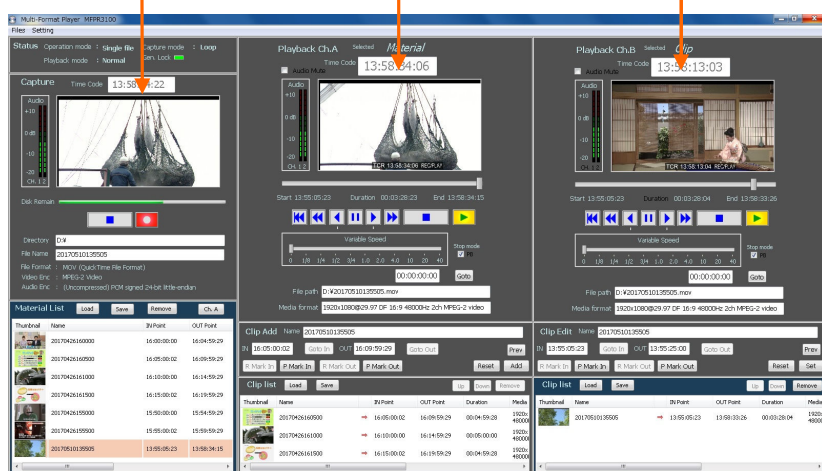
Multi-Format Player MFPR3100
Files Setting

Status Operation mode : Single file Capture mode : Loop
Playback mode : Normal Gen. Lock

Capture Time Code 13:58:34:22
Audio
+10
0 dB
-10
-20
CH 1 2
Disk Remain

Directory D:¥
File Name 20170510135505
File Format : MOV (QuickTime File Format)
Video Enc : MPEG-2 Video
Audio Enc : (Uncompressed) PCM signed 24-bit little-endian

Material List Load Save Remove Ch. A

| Thumbnail | Name | IN Point | OUT Point |
|---|---|---|---|
| | 20170426160000 | 16:00:00:00 | 16:04:59:29 |
| | 20170426160500 | 16:05:00:00 | 16:09:59:29 |
| | 20170426161000 | 16:10:00:00 | 16:14:59:29 |
| | 20170426161500 | 16:15:00:02 | 16:19:59:29 |
| | 20170426155000 | 15:50:00:00 | 15:54:59:29 |
| | 20170426155500 | 15:55:00:02 | 15:59:59:29 |
| | 20170510135505 | 13:55:05:23 | 13:58:34:15 |

Playback Ch.A Selected Material
Time Code 13:58:34:06
Audio Mute
Audio
+10
0 dB
-10
-20
CH 1 2
TCR 13:58:34:06 REC/PLAY
Start 13:55:05:23 Duration 00:03:28:23 End 13:58:34:15
Variable Speed
0 1/8 1/4 1/2 3/4 1.0 2.0 4.0 10 20 40
Stop mode FB
00:00:00:00 Goto
File path D:¥20170510135505.mov
Media format 1920x1080@29.97 DF 16:9 48000Hz 2ch MPEG-2 video

Clip Add Name 20170510135505
IN 16:05:00:02 Goto In OUT 16:09:59:29 Goto Out Prev
R Mark In P Mark In R Mark Out P Mark Out Reset Add

Clip list Load Save Up Down Remove

| Thumbnail | Name | | IN Point | OUT Point | Duration | Media |
|---|---|---|---|---|---|---|
| | 20170426160500 | ➡ | 16:05:00:02 | 16:09:59:29 | 00:04:59:28 | 1920x 48000 |
| | 20170426161000 | ➡ | 16:10:00:00 | 16:14:59:29 | 00:05:00:00 | 1920x 48000 |
| | 20170426161500 | ➡ | 16:15:00:02 | 16:19:59:29 | 00:04:59:28 | 1920x 48000 |

Playback Ch.B Selected Clip
Time Code 13:58:13:03
Audio Mute
Audio
+10
0 dB
-10
-20
CH 1 2
TCR 13:58:13:04 REC/PLAY
Start 13:55:05:23 Duration 00:03:28:04 End 13:58:33:26
Variable Speed
0 1/8 1/4 1/2 3/4 1.0 2.0 4.0 10 20 40
Stop mode FB
00:00:00:00 Goto
File path D:¥20170510135505.mov
Media format 1920x1080@29.97 DF 16:9 48000Hz 2ch MPEG-2 video

Clip Edit Name 20170510135505
IN 13:55:05:23 Goto In OUT 13:55:25:00 Goto Out Prev
R Mark In P Mark In R Mark Out P Mark Out Reset Set

Clip list Load Save Up Down Remove

| Thumbnail | Name | | IN Point | OUT Point | Duration | Media |
|---|---|---|---|---|---|---|
| | 20170510135505 | ➡ | 13:55:05:23 | 13:58:33:26 | 00:03:28:04 | 1920x 48000 |